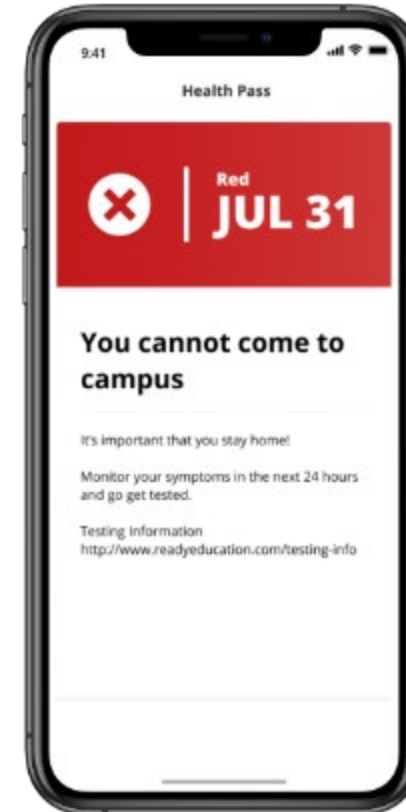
9:41

Health Pass

Red
JUL 31

You cannot come to campus

It's important that you stay home!

Monitor your symptoms in the next 24 hours and go get tested.

Testing Information
http://www.readyeducation.com/testing-info